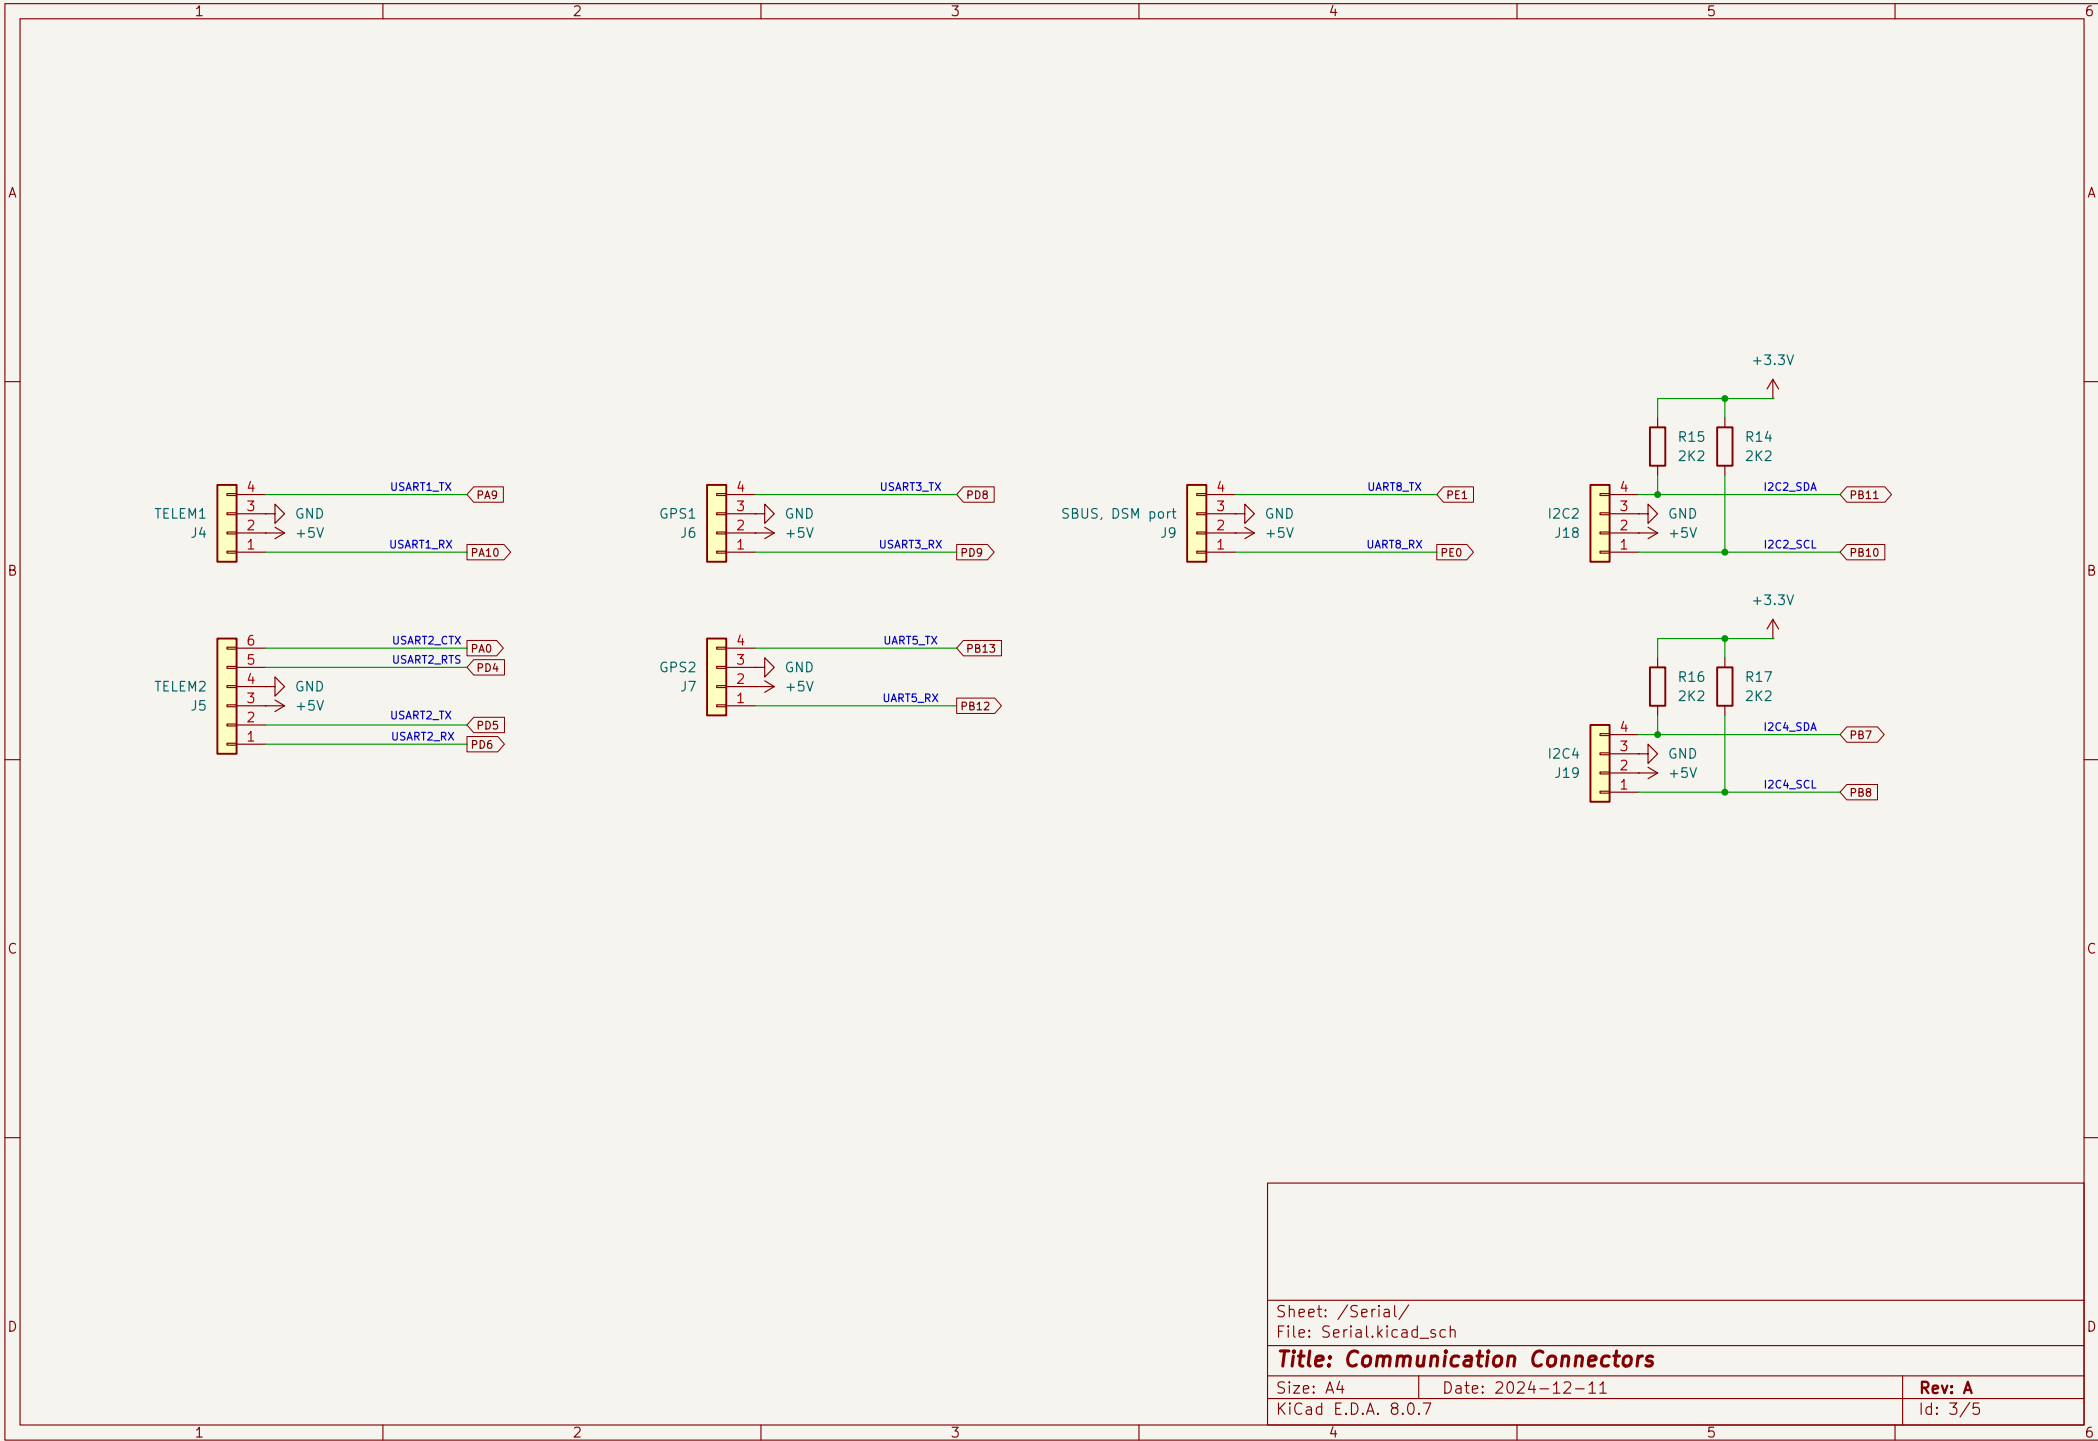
1 2 3 4 5 6

A

+3.3V

R15 2K2
R14 2K2

TELEM1 J4
4 USART1_TX PA9
3 GND
2 +5V
1 USART1_RX PA10

GPS1 J6
4 USART3_TX PD8
3 GND
2 +5V
1 USART3_RX PD9

SBUS, DSM port J9
4 UART8_TX PE1
3 GND
2 +5V
1 UART8_RX PE0

I2C2 J18
4 I2C2_SDA PB11
3 GND
2 +5V
1 I2C2_SCL PB10

B

+3.3V

TELEM2 J5
6 USART2_CTX PA0
5 USART2_RTS PD4
4 GND
3 +5V
2 USART2_TX PD5
1 USART2_RX PD6

GPS2 J7
4 UART5_TX PB13
3 GND
2 +5V
1 UART5_RX PB12

R16 2K2
R17 2K2

I2C4 J19
4 I2C4_SDA PB7
3 GND
2 +5V
1 I2C4_SCL PB8

C

D

Sheet: /Serial/
File: Serial.kicad_sch
Title: Communication Connectors
Size: A4 Date: 2024-12-11 Rev: A
KiCad E.D.A. 8.0.7 Id: 3/5

1 2 3 4 5 6